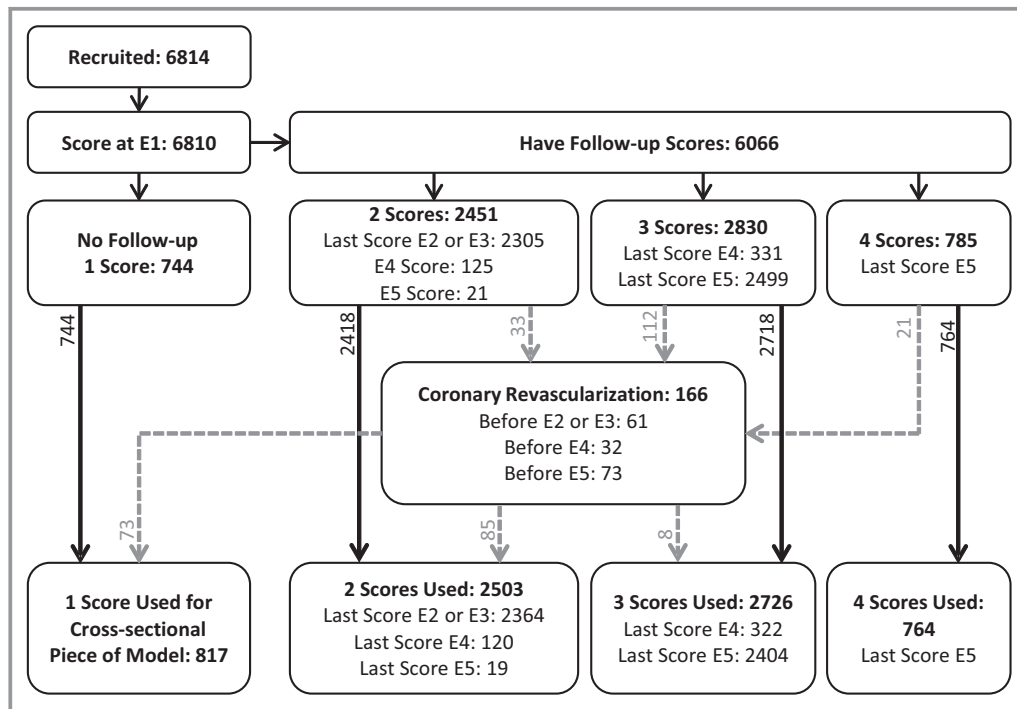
Recruited: 6814

Score at E1: 6810

Have Follow-up Scores: 6066

No Follow-up
1 Score: 744

2 Scores: 2451
Last Score E2 or E3: 2305
E4 Score: 125
E5 Score: 21

3 Scores: 2830
Last Score E4: 331
Last Score E5: 2499

4 Scores: 785
Last Score E5

744

2418

33

112

2718

21

764

Coronary Revascularization: 166
Before E2 or E3: 61
Before E4: 32
Before E5: 73

73

85

8

1 Score Used for Cross-sectional Piece of Model: 817

2 Scores Used: 2503
Last Score E2 or E3: 2364
Last Score E4: 120
Last Score E5: 19

3 Scores Used: 2726
Last Score E4: 322
Last Score E5: 2404

4 Scores Used: 764
Last Score E5